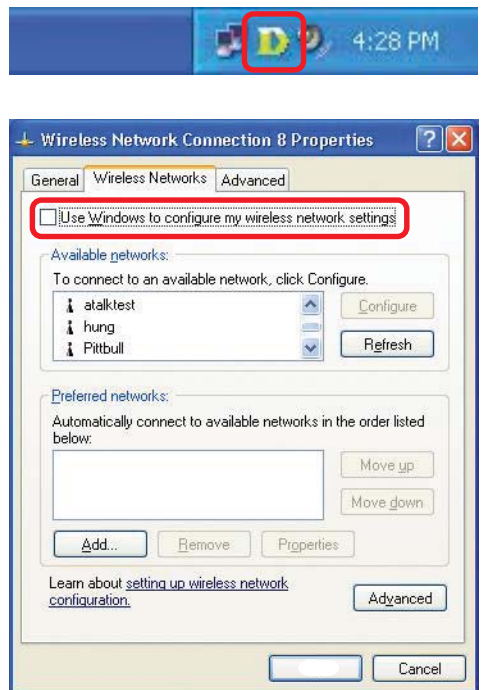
4:28 PM

Wireless Network Connection 8 Properties

General | Wireless Networks | Advanced

Use Windows to configure my wireless network settings

Available networks:

To connect to an available network, click Configure.

atalktest
hung
Pittbull

Configure

Refresh

Preferred networks:

Automatically connect to available networks in the order listed below:

Move up

Move down

Add...

Remove

Properties

Learn about setting up wireless network configuration.

Advanced

Cancel